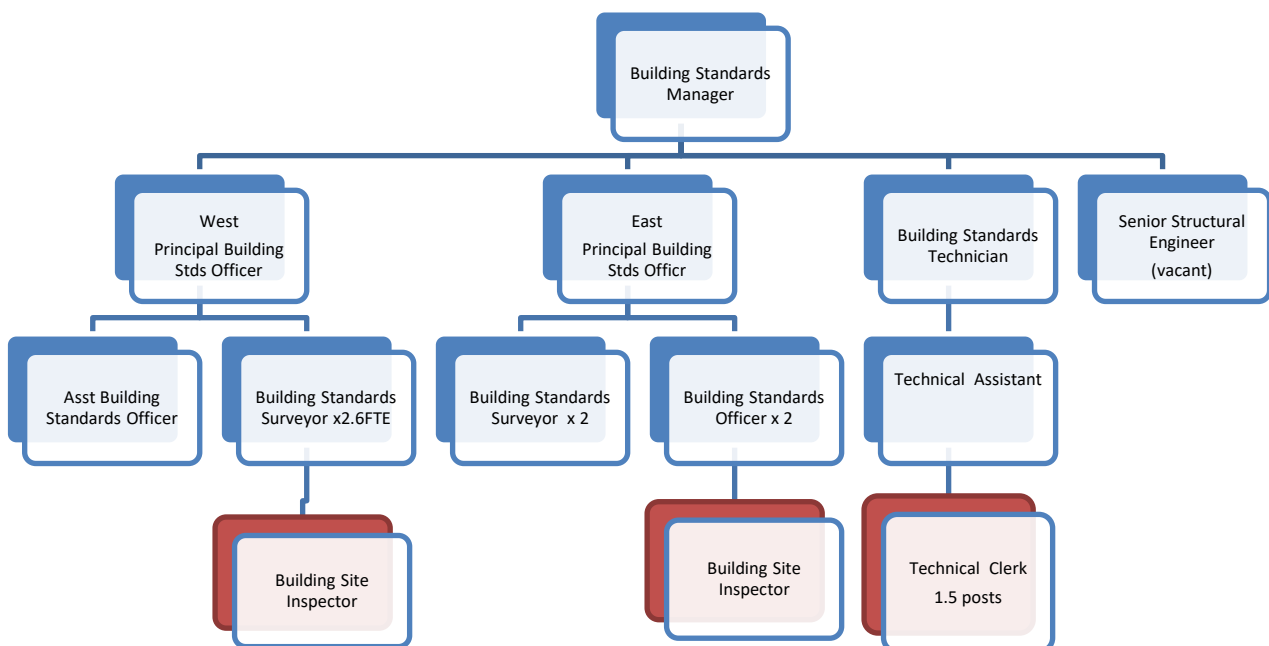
Building Standards Manager

West
Principal Building Stds Officer

East
Principal Building Stds Officr

Building Standards Technician

Senior Structural Engineer
(vacant)

Asst Building Standards Officer

Building Standards Surveyor x2.6FTE

Building Standards Surveyor x 2

Building Standards Officer x 2

Technical Assistant

Building Site Inspector

Building Site Inspector

Technical Clerk
1.5 posts